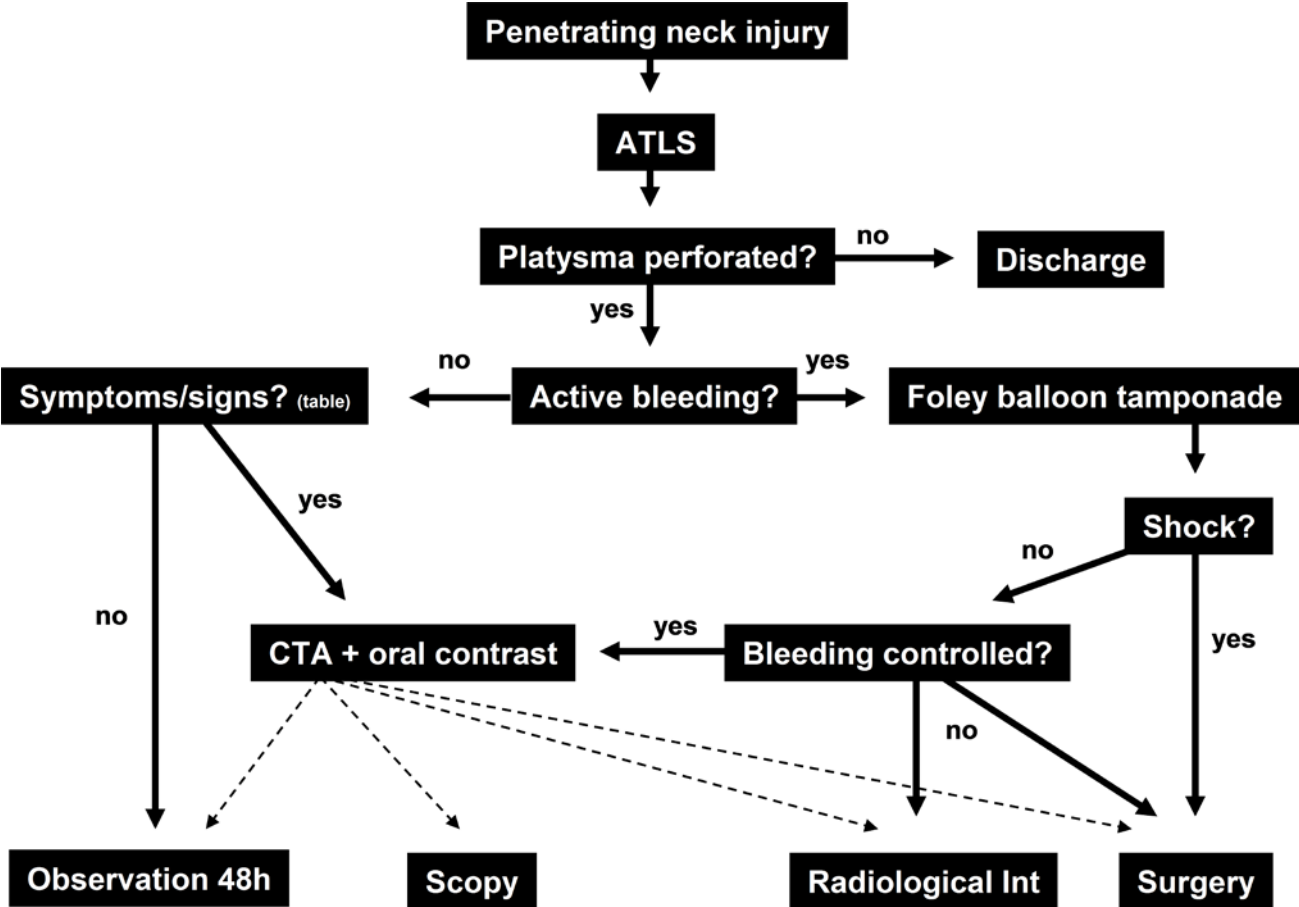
Penetrating neck injury

ATLS

Platysma perforated?

no

Discharge

yes

no

yes

Symptoms/signs? (table)

Active bleeding?

Foley balloon tamponade

yes

Shock?

no

no

yes

yes

CTA + oral contrast

Bleeding controlled?

no

Observation 48h

Scopy

Radiological Int

Surgery